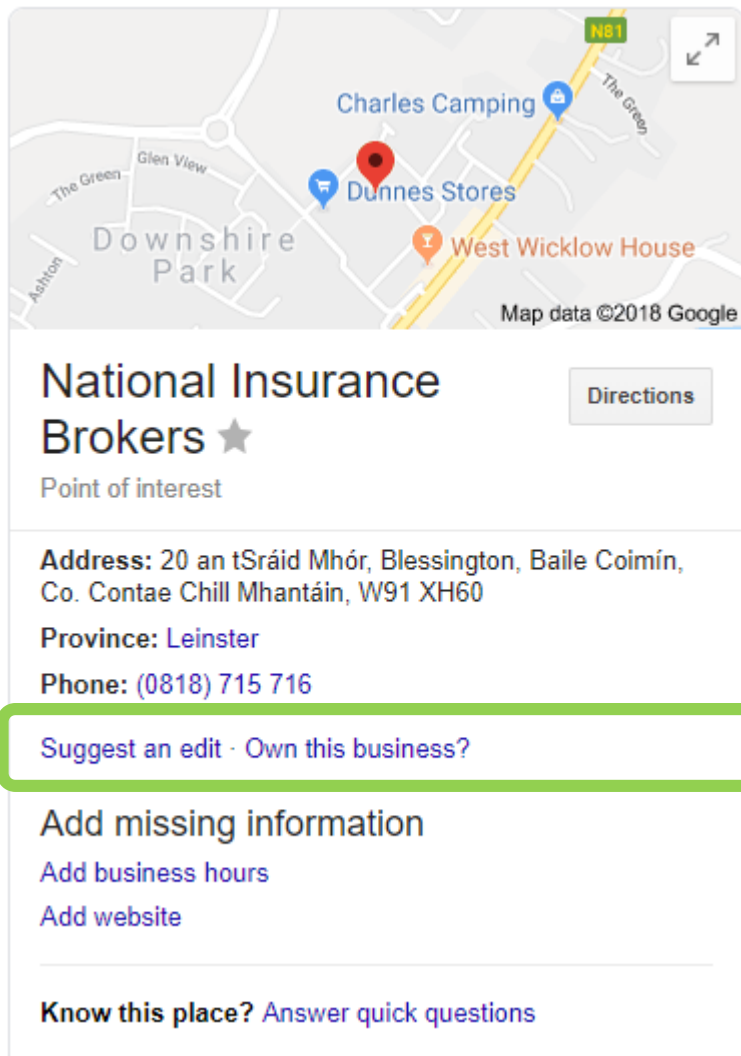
N81

Charles Camping

The Green

Glen View

The Green

Dunnes Stores

Downshire Park

West Wicklow House

Ashton

Map data ©2018 Google

National Insurance Brokers

Directions

Point of interest

**Address:** 20 an tSráid Mhór, Blessington, Baile Coimín, Co. Contae Chill Mhantáin, W91 XH60

**Province:** Leinster

**Phone:** (0818) 715 716

Suggest an edit · Own this business?

Add missing information

Add business hours

Add website

**Know this place?** Answer quick questions